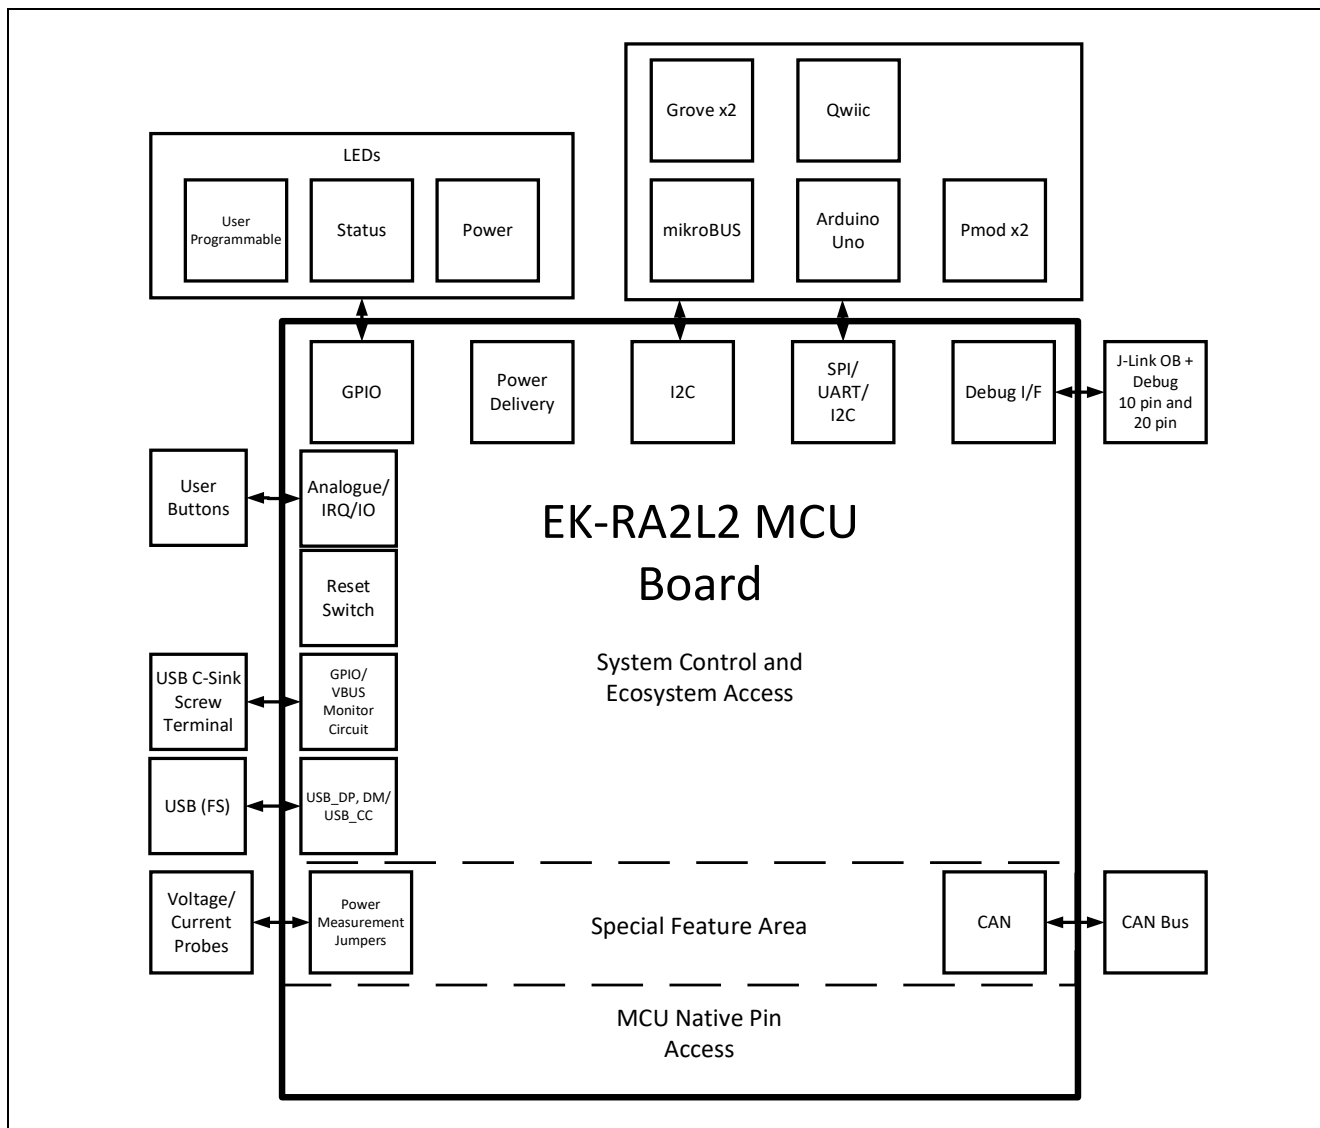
LEDs

User Programmable

Status

Power

Grove x2

Qwiic

mikroBUS

Arduino Uno

Pmod x2

GPIO

Power Delivery

I2C

SPI/ UART/ I2C

Debug I/F

J-Link OB + Debug 10 pin and 20 pin

User Buttons

Analogue/ IRQ/IO

EK-RA2L2 MCU Board

Reset Switch

System Control and Ecosystem Access

USB C-Sink Screw Terminal

GPIO/ VBUS Monitor Circuit

USB (FS)

USB_DP, DM/ USB_CC

Voltage/ Current Probes

Power Measurement Jumpers

Special Feature Area

CAN

CAN Bus

MCU Native Pin Access